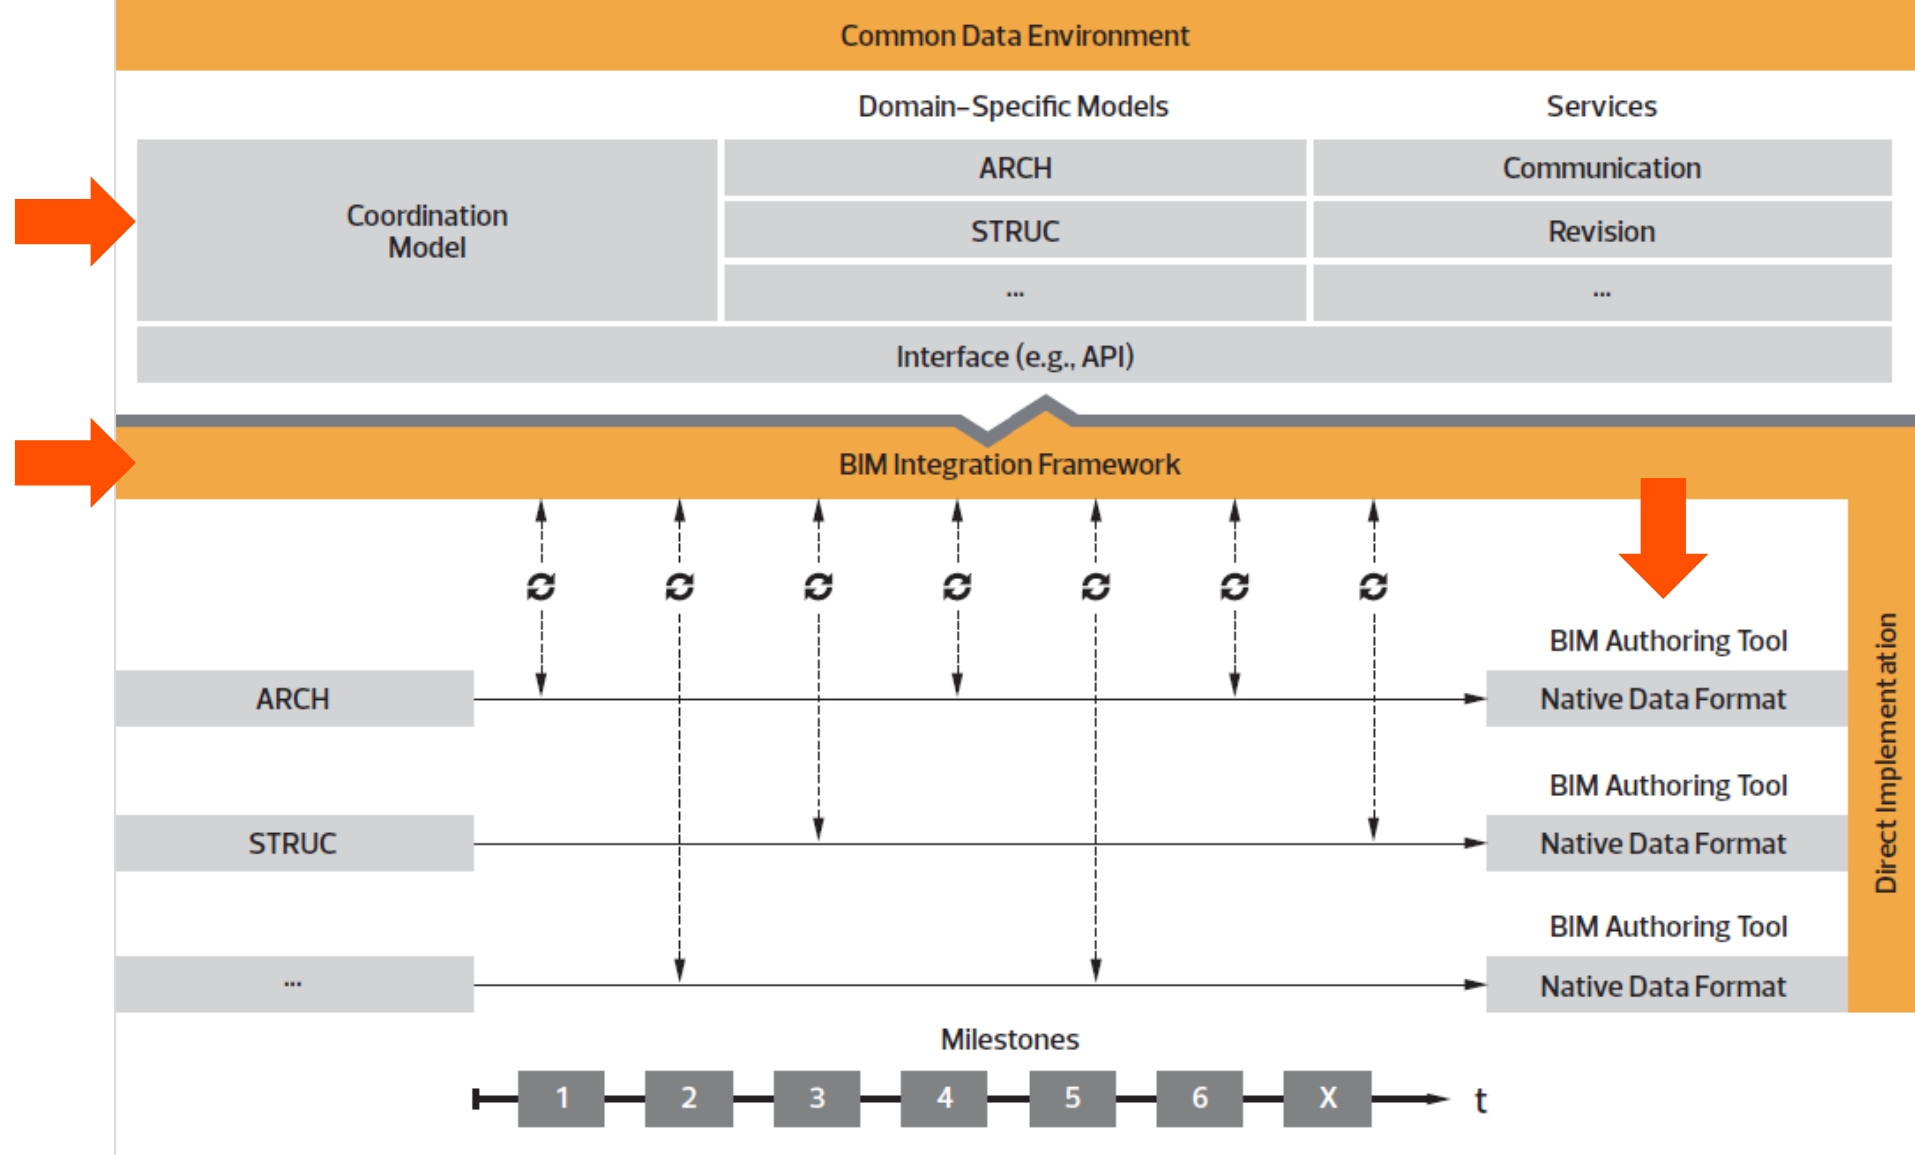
Common Data Environment

Domain–Specific Models

Services

Coordination Model

ARCH

STRUC

...

Communication

Revision

...

Interface (e.g., API)

BIM Integration Framework

Direct Implementation

BIM Authoring Tool

ARCH

Native Data Format

BIM Authoring Tool

STRUC

Native Data Format

BIM Authoring Tool

...

Native Data Format

Milestones

1 2 3 4 5 6 X

t